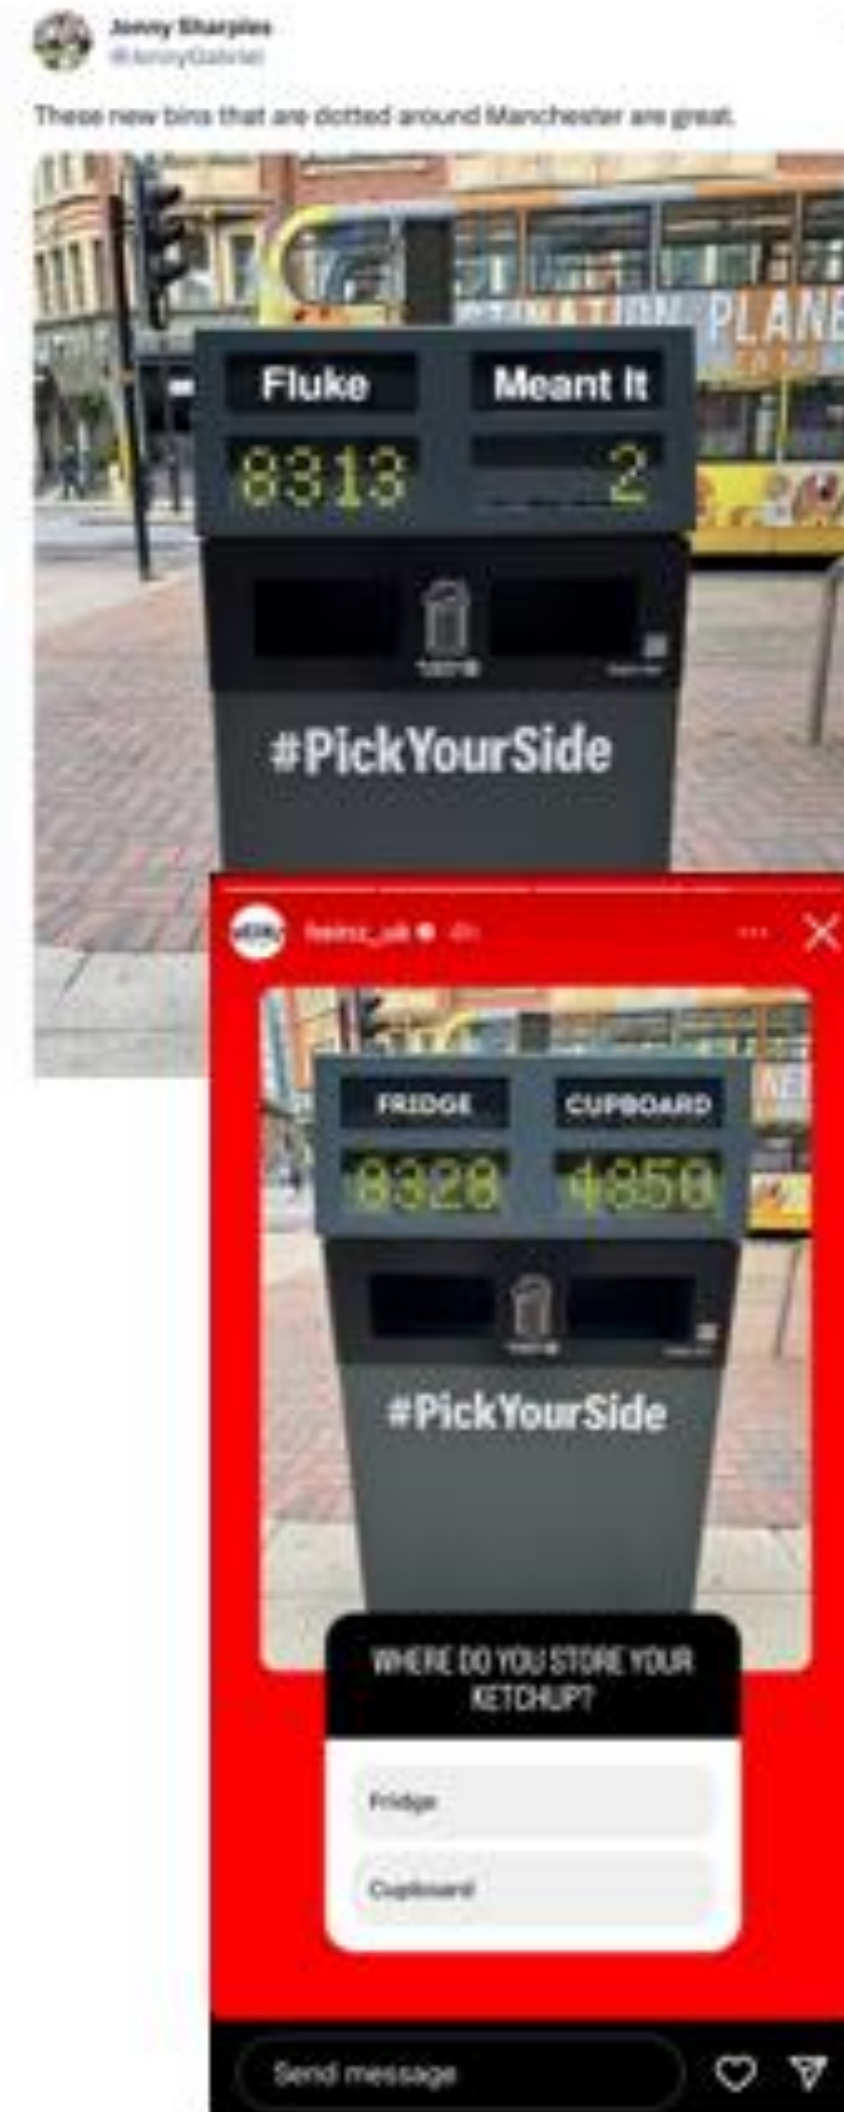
Jonny Sharples
@JonnyGabriel

These new bins that are dotted around Manchester are great.

Fluke
8313

Meant It
2

#PickYourSide

heinz_uk 4h

FRIDGE
8328

CUPBOARD
4858

#PickYourSide

WHERE DO YOU STORE YOUR KETCHUP?

Fridge

Cupboard

Send message